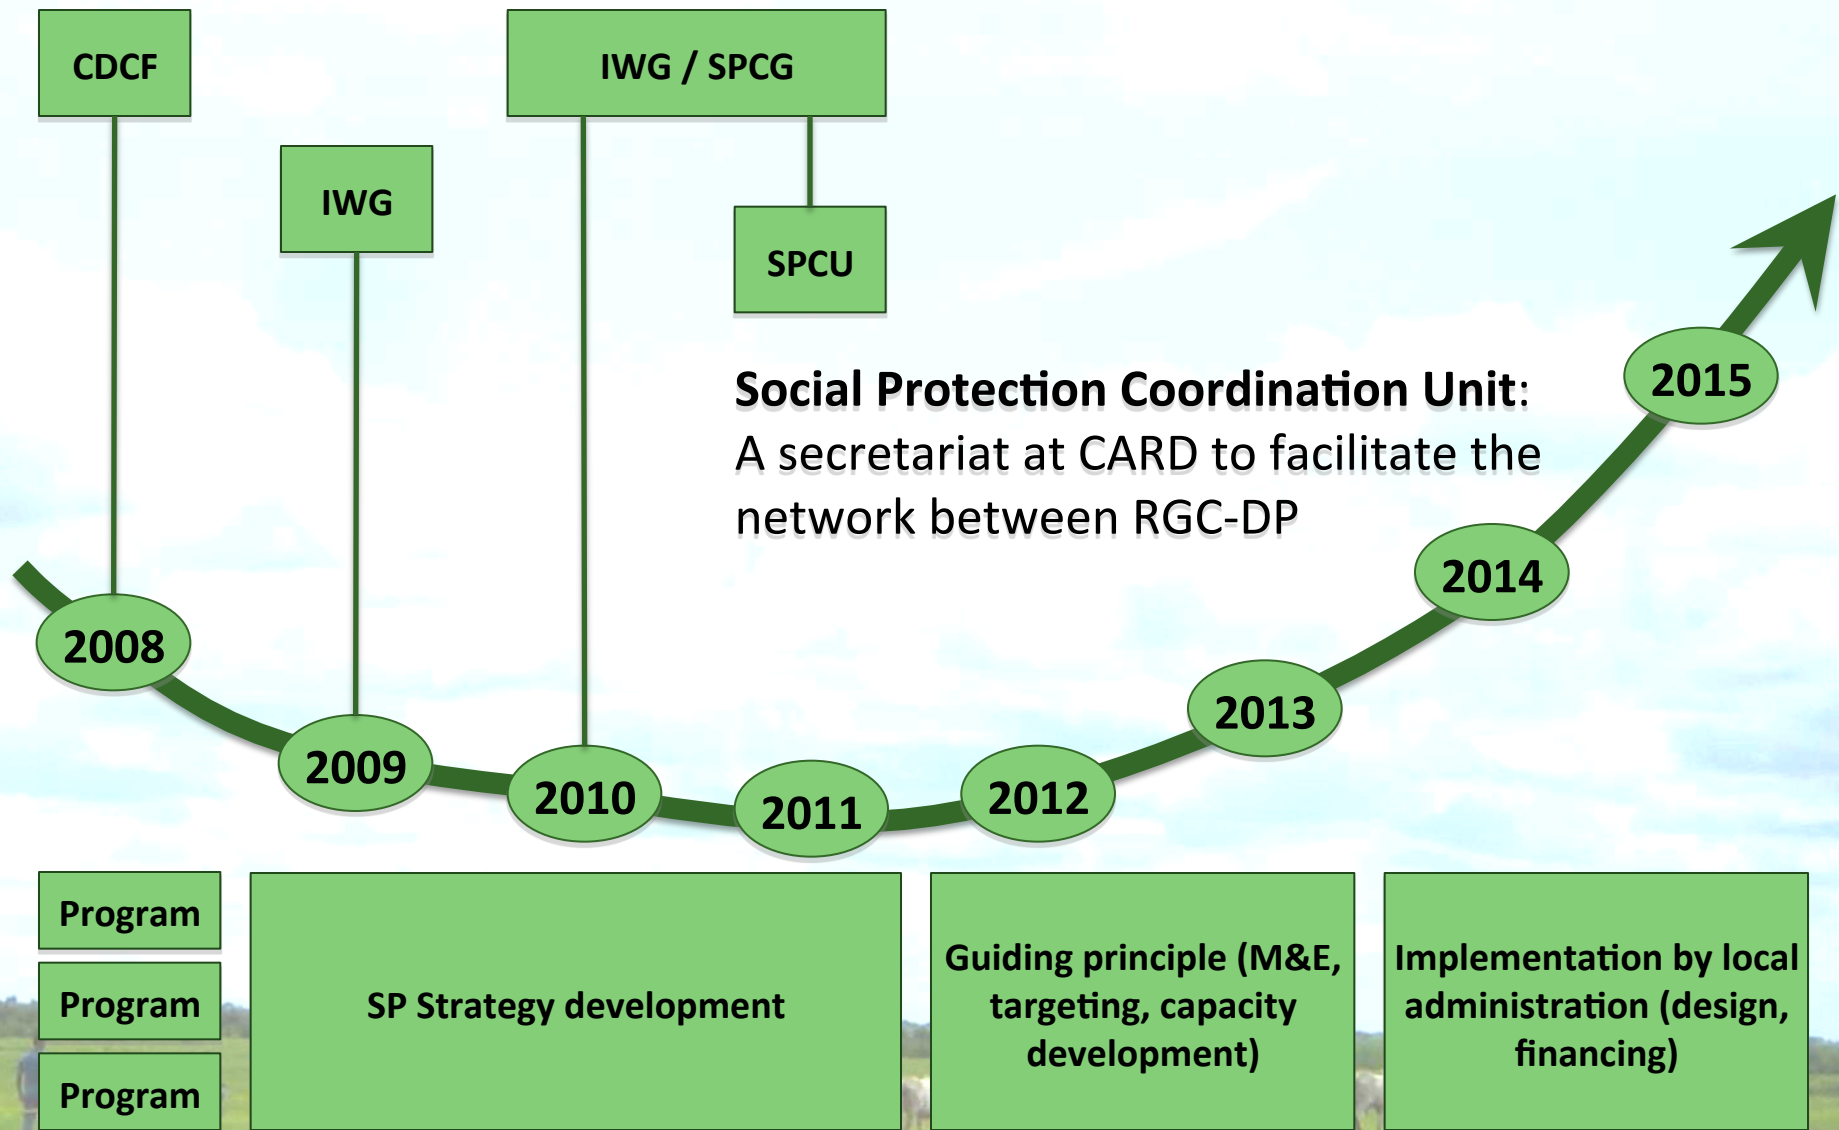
CDCF

IWG

IWG / SPCG

SPCU

Social Protection Coordination Unit: A secretariat at CARD to facilitate the network between RGC-DP

2008

2009

2010

2011

2012

2013

2014

2015

Program

Program

Program

SP Strategy development

Guiding principle (M&E, targeting, capacity development)

Implementation by local administration (design, financing)